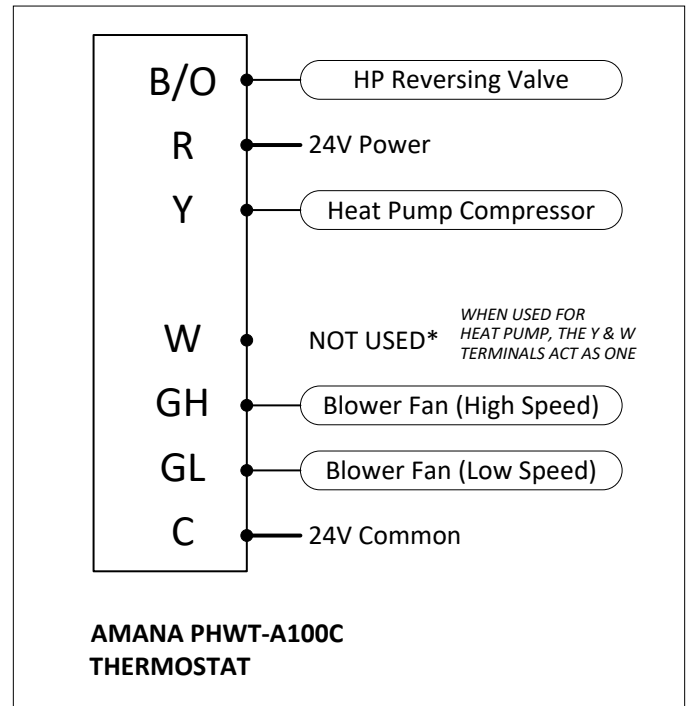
B/O
HP Reversing Valve
R
24V Power
Y
Heat Pump Compressor
W
NOT USED*
*WHEN USED FOR HEAT PUMP, THE Y & W TERMINALS ACT AS ONE*
GH
Blower Fan (High Speed)
GL
Blower Fan (Low Speed)
C
24V Common

AMANA PHWT-A100C
THERMOSTAT